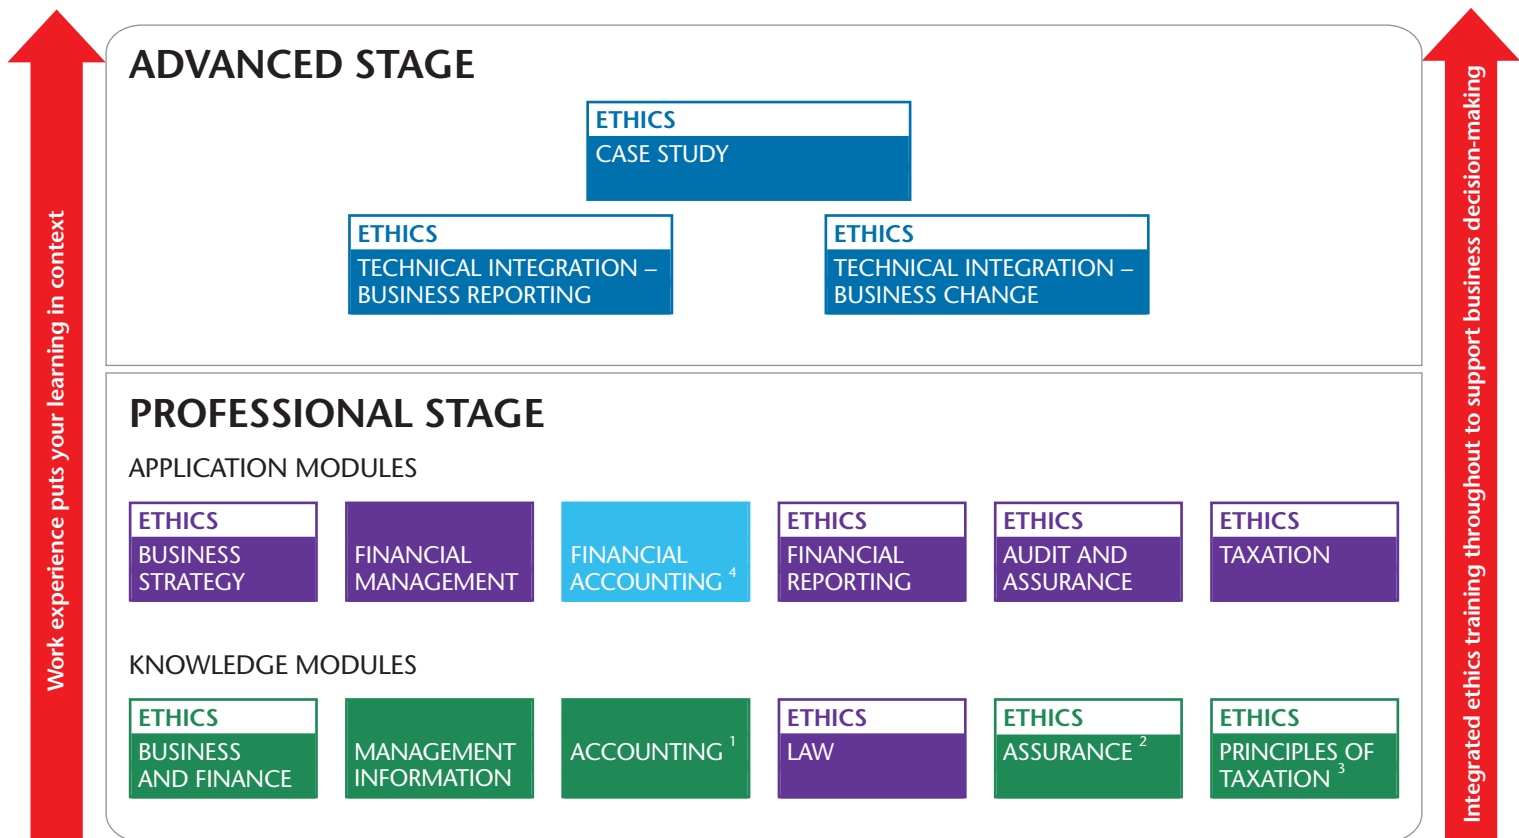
Work experience puts your learning in context

ADVANCED STAGE

ETHICS
CASE STUDY

ETHICS
TECHNICAL INTEGRATION – BUSINESS REPORTING

ETHICS
TECHNICAL INTEGRATION – BUSINESS CHANGE

PROFESSIONAL STAGE

APPLICATION MODULES

ETHICS
BUSINESS STRATEGY

FINANCIAL MANAGEMENT

FINANCIAL ACCOUNTING $^4$

ETHICS
FINANCIAL REPORTING

ETHICS
AUDIT AND ASSURANCE

ETHICS
TAXATION

KNOWLEDGE MODULES

ETHICS
BUSINESS AND FINANCE

MANAGEMENT INFORMATION

ACCOUNTING $^1$

ETHICS
LAW

ETHICS
ASSURANCE $^2$

ETHICS
PRINCIPLES OF TAXATION $^3$

Integrated ethics training throughout to support business decision-making